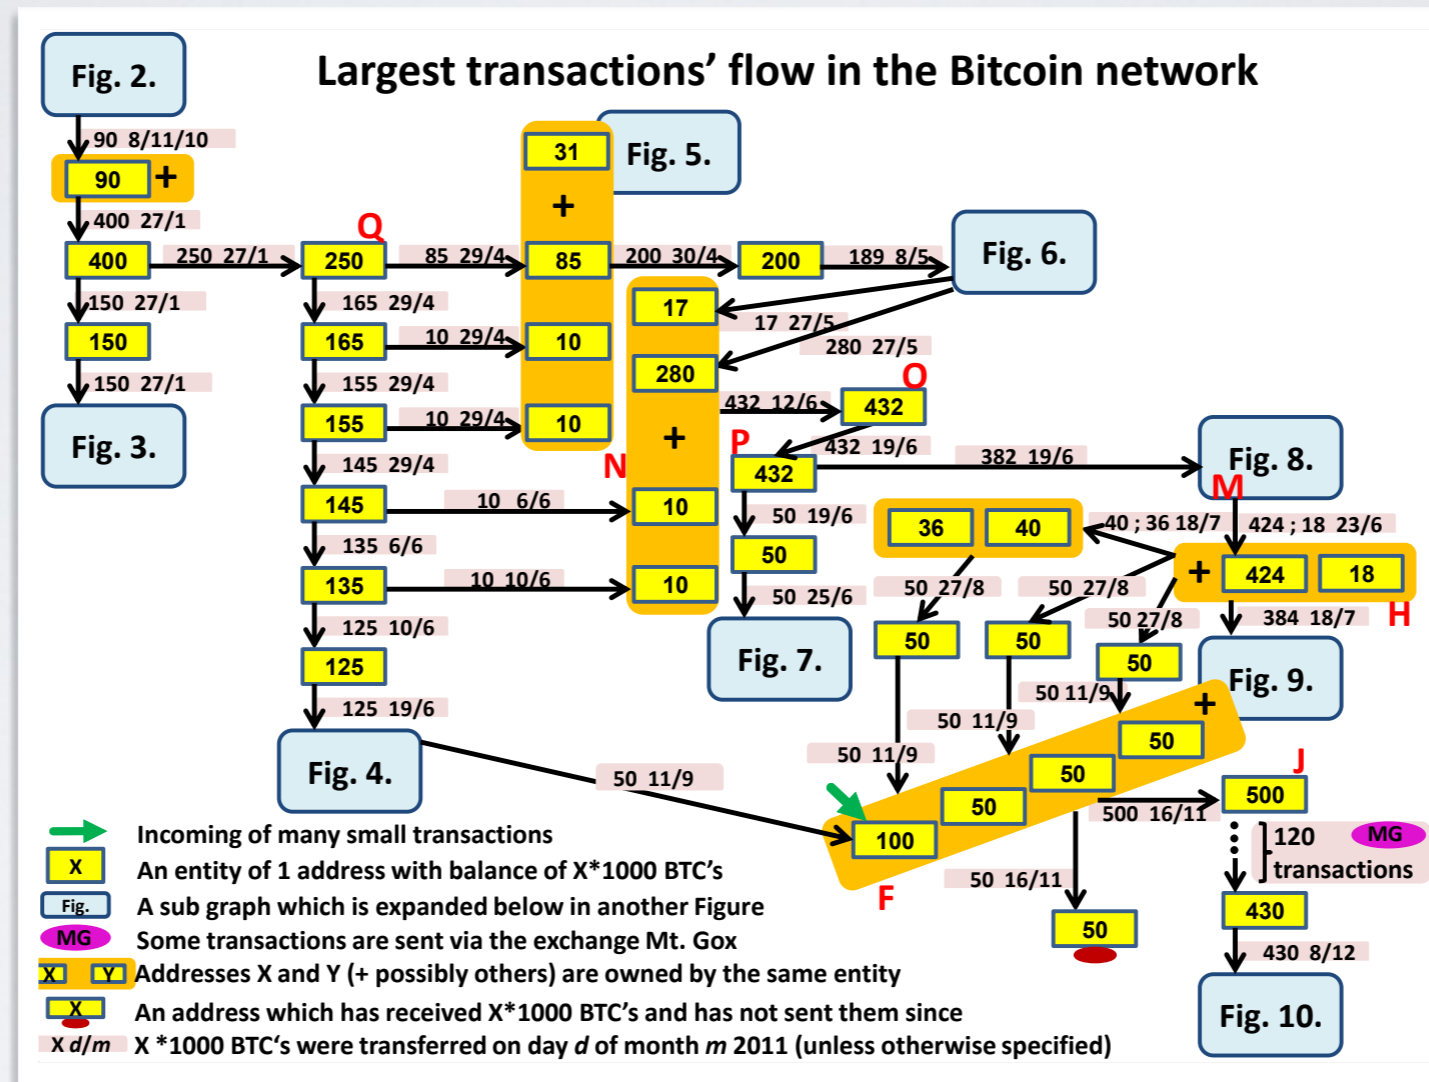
Fig. 2.

Largest transactions' flow in the Bitcoin network

90 8/11/10
90 +
400 27/1
400
250 27/1
150 27/1
150
150 27/1
Fig. 3.

Q
250
85 29/4
165 29/4
165
10 29/4
155 29/4
155
10 29/4
145 29/4
145
10 6/6
135 6/6
135
10 10/6
125 10/6
125
125 19/6
Fig. 4.

31
+
85
10
10
Fig. 5.

200 30/4
200
189 8/5
Fig. 6.
17
17 27/5
280
280 27/5
+
N
10
10
432 12/6
O
432
P
432 19/6
432
382 19/6
Fig. 8.
50 19/6
50
50 25/6
Fig. 7.

36
40
40 ; 36 18/7
M
424 ; 18 23/6
+
424
18
384 18/7
H
50 27/8
50 27/8
50 27/8
50
50
50
Fig. 9.
50 11/9
50 11/9
50 11/9
+
50
50
50
100
F
50 11/9
500 16/11
J
500
120 transactions
MG
430
430 8/12
Fig. 10.
50 16/11
50

Incoming of many small transactions
X An entity of 1 address with balance of X*1000 BTC's
Fig. A sub graph which is expanded below in another Figure
MG Some transactions are sent via the exchange Mt. Gox
X Y Addresses X and Y (+ possibly others) are owned by the same entity
X An address which has received X*1000 BTC's and has not sent them since
X d/m X *1000 BTC's were transferred on day d of month m 2011 (unless otherwise specified)